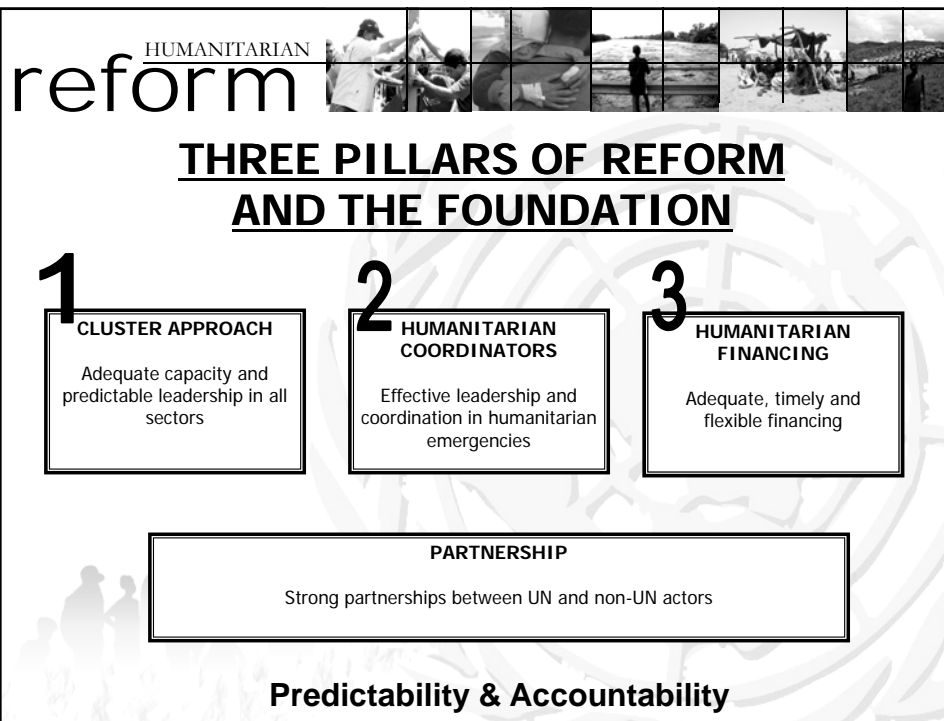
HUMANITARIAN reform

THREE PILLARS OF REFORM AND THE FOUNDATION

1 CLUSTER APPROACH

Adequate capacity and predictable leadership in all sectors

2 HUMANITARIAN COORDINATORS

Effective leadership and coordination in humanitarian emergencies

3 HUMANITARIAN FINANCING

Adequate, timely and flexible financing

PARTNERSHIP

Strong partnerships between UN and non-UN actors

Predictability & Accountability